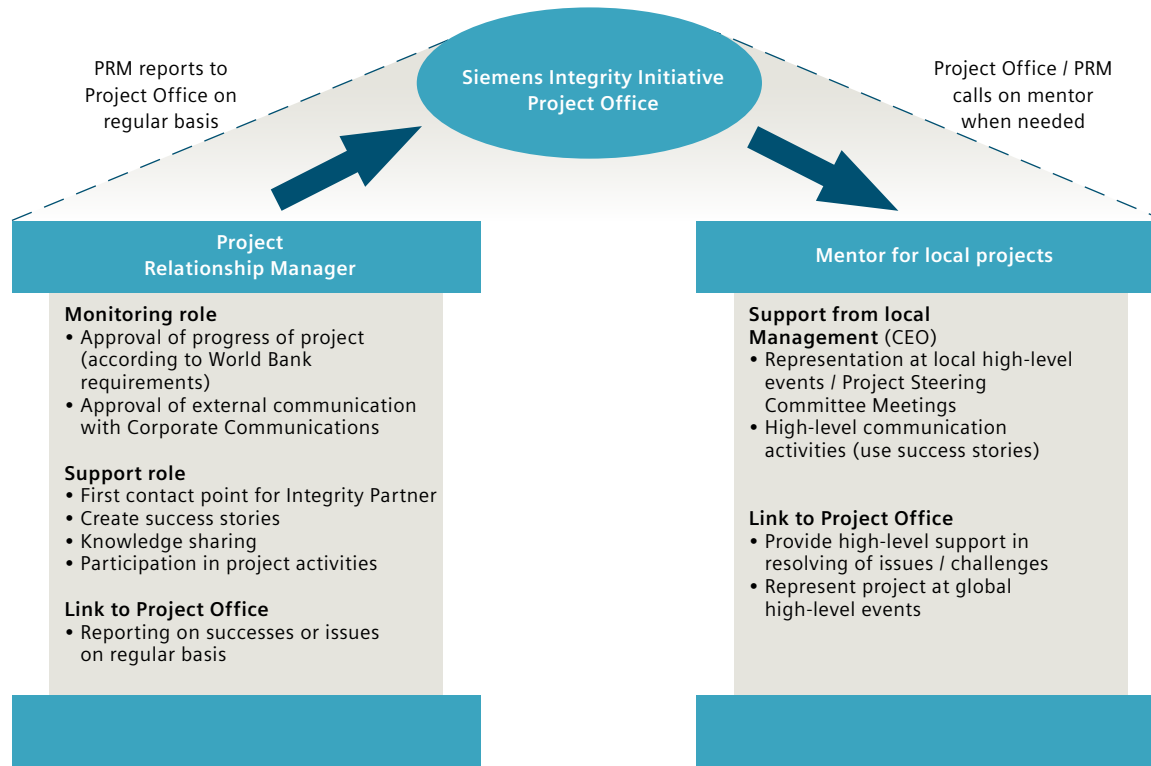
PRM reports to Project Office on regular basis

Siemens Integrity Initiative Project Office

Project Office / PRM calls on mentor when needed

Project Relationship Manager

Monitoring role
• Approval of progress of project (according to World Bank requirements)
• Approval of external communication with Corporate Communications

Support role
• First contact point for Integrity Partner
• Create success stories
• Knowledge sharing
• Participation in project activities

Link to Project Office
• Reporting on successes or issues on regular basis

Mentor for local projects

Support from local Management (CEO)
• Representation at local high-level events / Project Steering Committee Meetings
• High-level communication activities (use success stories)

Link to Project Office
• Provide high-level support in resolving of issues / challenges
• Represent project at global high-level events